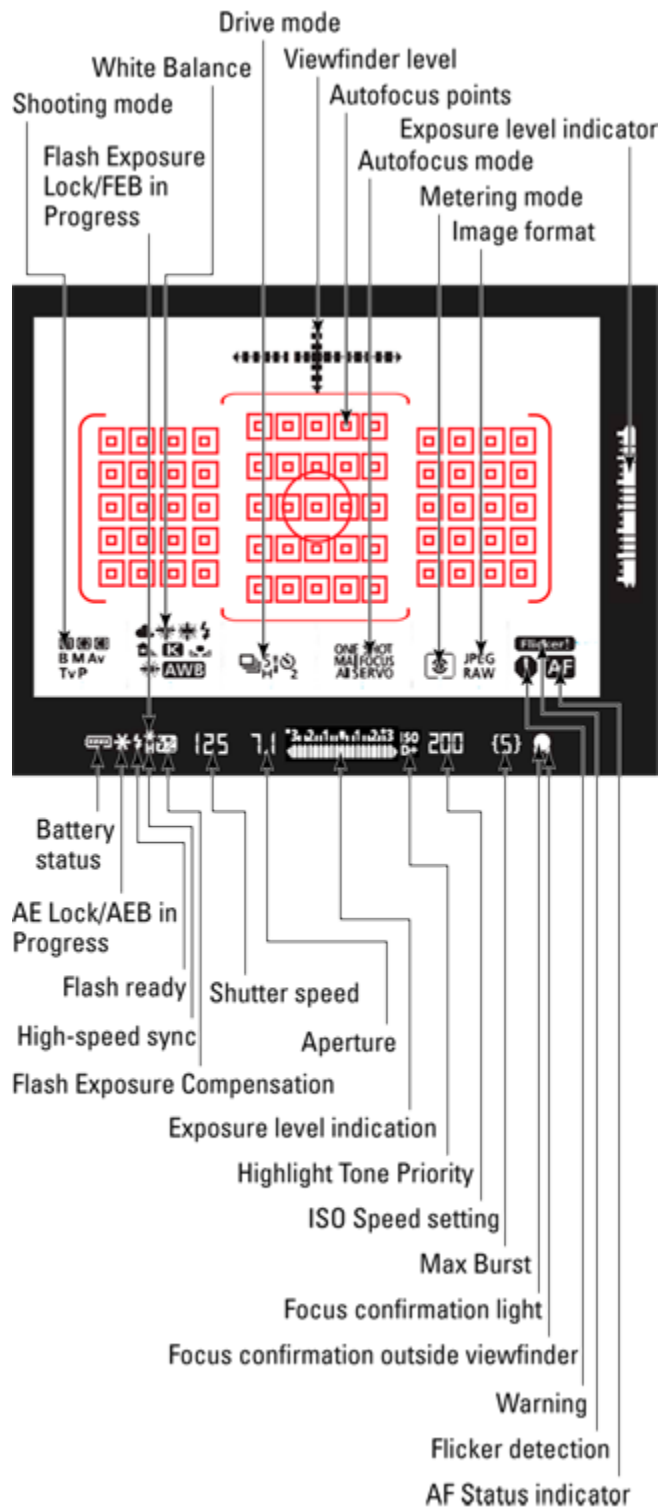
Drive mode
White Balance
Viewfinder level
Shooting mode
Autofocus points
Exposure level indicator
Flash Exposure Lock/FEB in Progress
Autofocus mode
Metering mode
Image format

B M Av
Tv P
AWB
ONE SHOT
AI FOCUS
AI SERVO
JPEG
RAW
Flicker!
AF

125 7.1 ISO D+ 200 {5}

Battery status
AE Lock/AEB in Progress
Flash ready
Shutter speed
High-speed sync
Aperture
Flash Exposure Compensation
Exposure level indication
Highlight Tone Priority
ISO Speed setting
Max Burst
Focus confirmation light
Focus confirmation outside viewfinder
Warning
Flicker detection
AF Status indicator